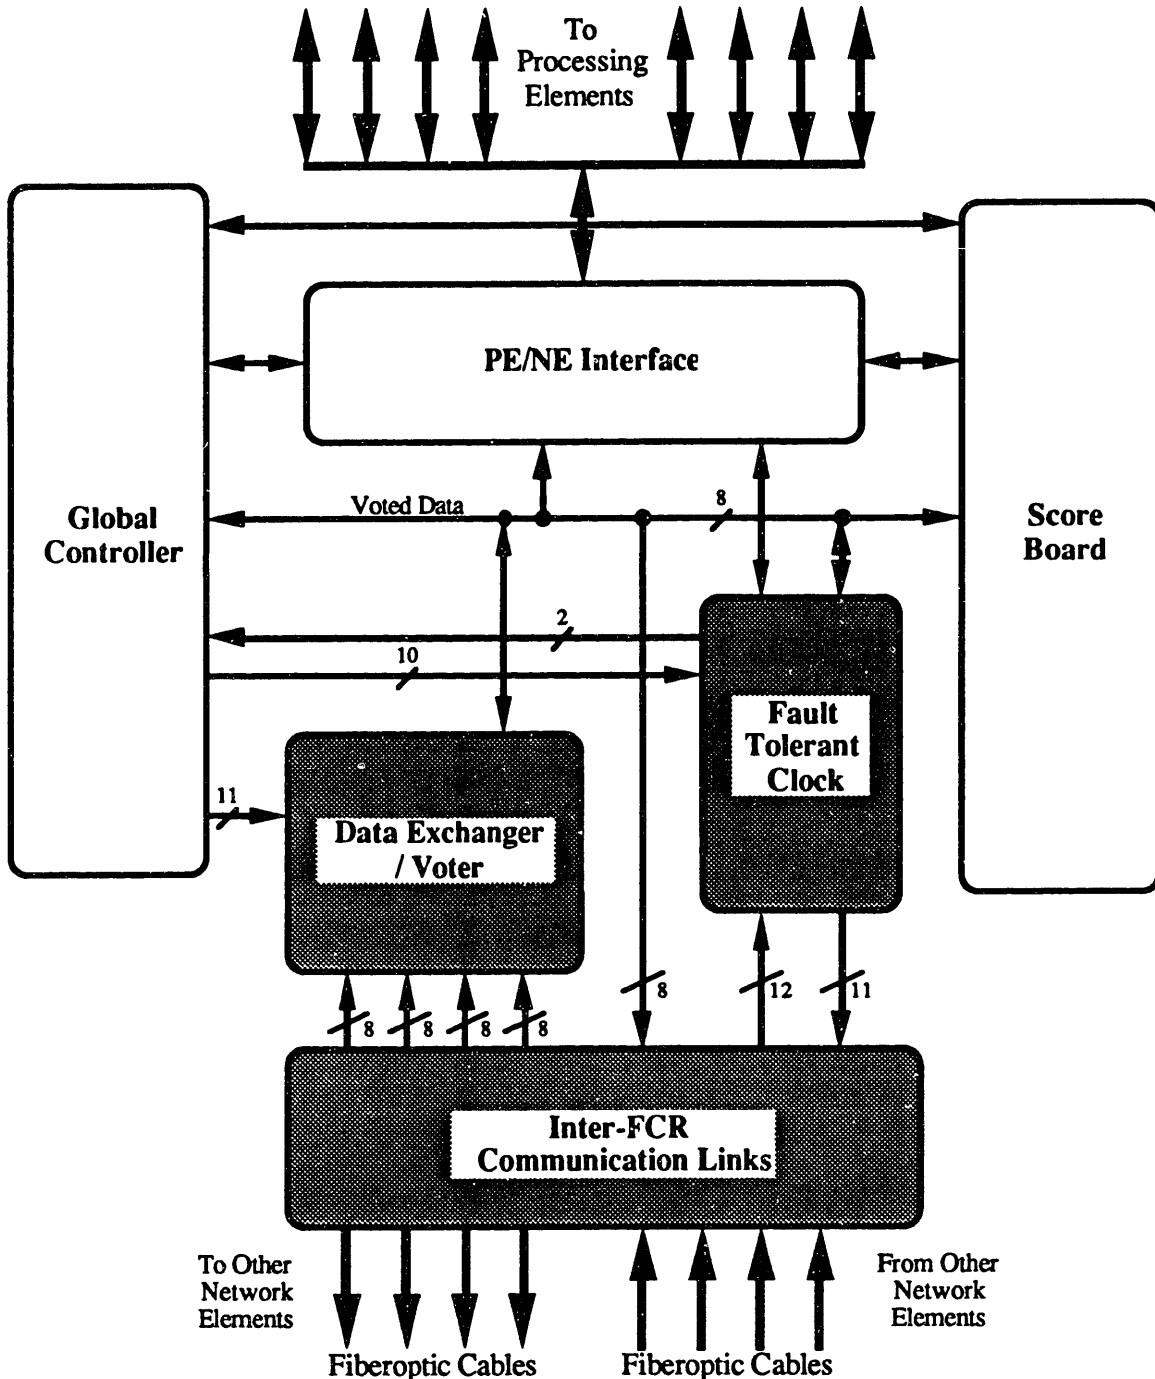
To Processing Elements

Global Controller

PE/NE Interface

Score Board

Voted Data

8

2

10

Fault Tolerant Clock

11

Data Exchanger / Voter

8

12

11

8 8 8 8

Inter-FCR Communication Links

To Other Network Elements

From Other Network Elements

Fiberoptic Cables

Fiberoptic Cables